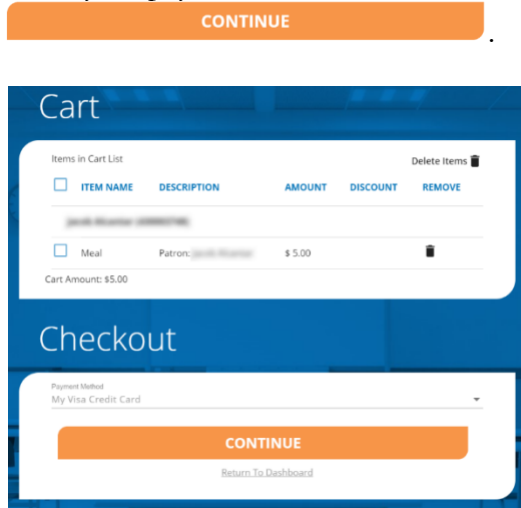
CONTINUE

.

Cart

Items in Cart List

Delete Items

| | ITEM NAME | DESCRIPTION | AMOUNT | DISCOUNT | REMOVE |
|---|---|---|---|---|---|
| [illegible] | | | | | |
| | Meal | Patron: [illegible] | $ 5.00 | | |

Cart Amount: $5.00

Checkout

Payment Method
My Visa Credit Card

CONTINUE

Return To Dashboard